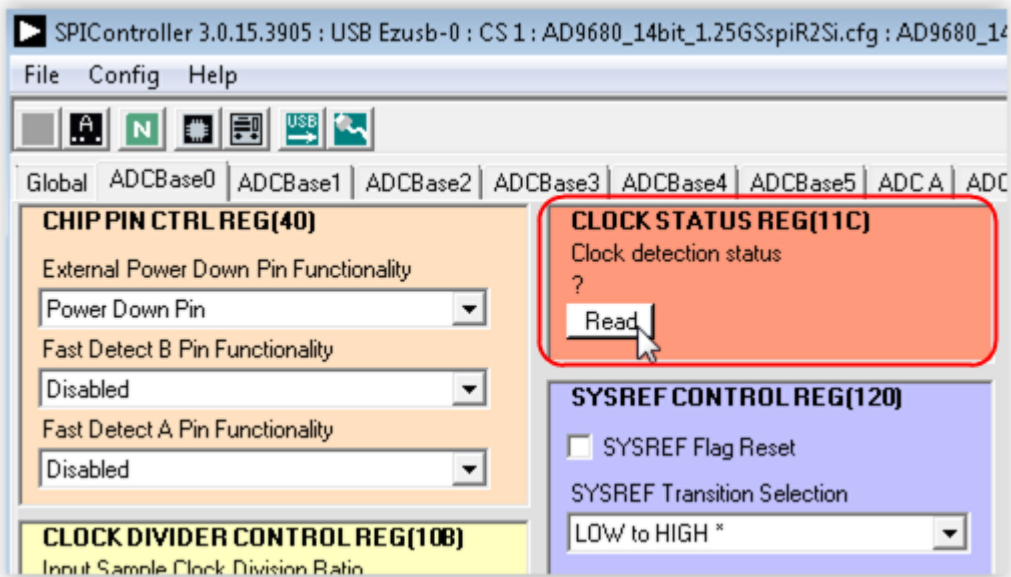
SPIController 3.0.15.3905 : USB Ezusb-0 : CS 1 : AD9680_14bit_1.25GSspiR2Si.cfg : AD9680_14

File Config Help

Global ADCBase0 ADCBase1 ADCBase2 ADCBase3 ADCBase4 ADCBase5 ADC A ADC

CHIP PIN CTRL REG(40)

External Power Down Pin Functionality

Power Down Pin

Fast Detect B Pin Functionality

Disabled

Fast Detect A Pin Functionality

Disabled

CLOCK DIVIDER CONTROL REG(108)

Input Sample Clock Division Ratio

CLOCK STATUS REG(11C)

Clock detection status

?

Read

SYSREF CONTROL REG(120)

SYSREF Flag Reset

SYSREF Transition Selection

LOW to HIGH *